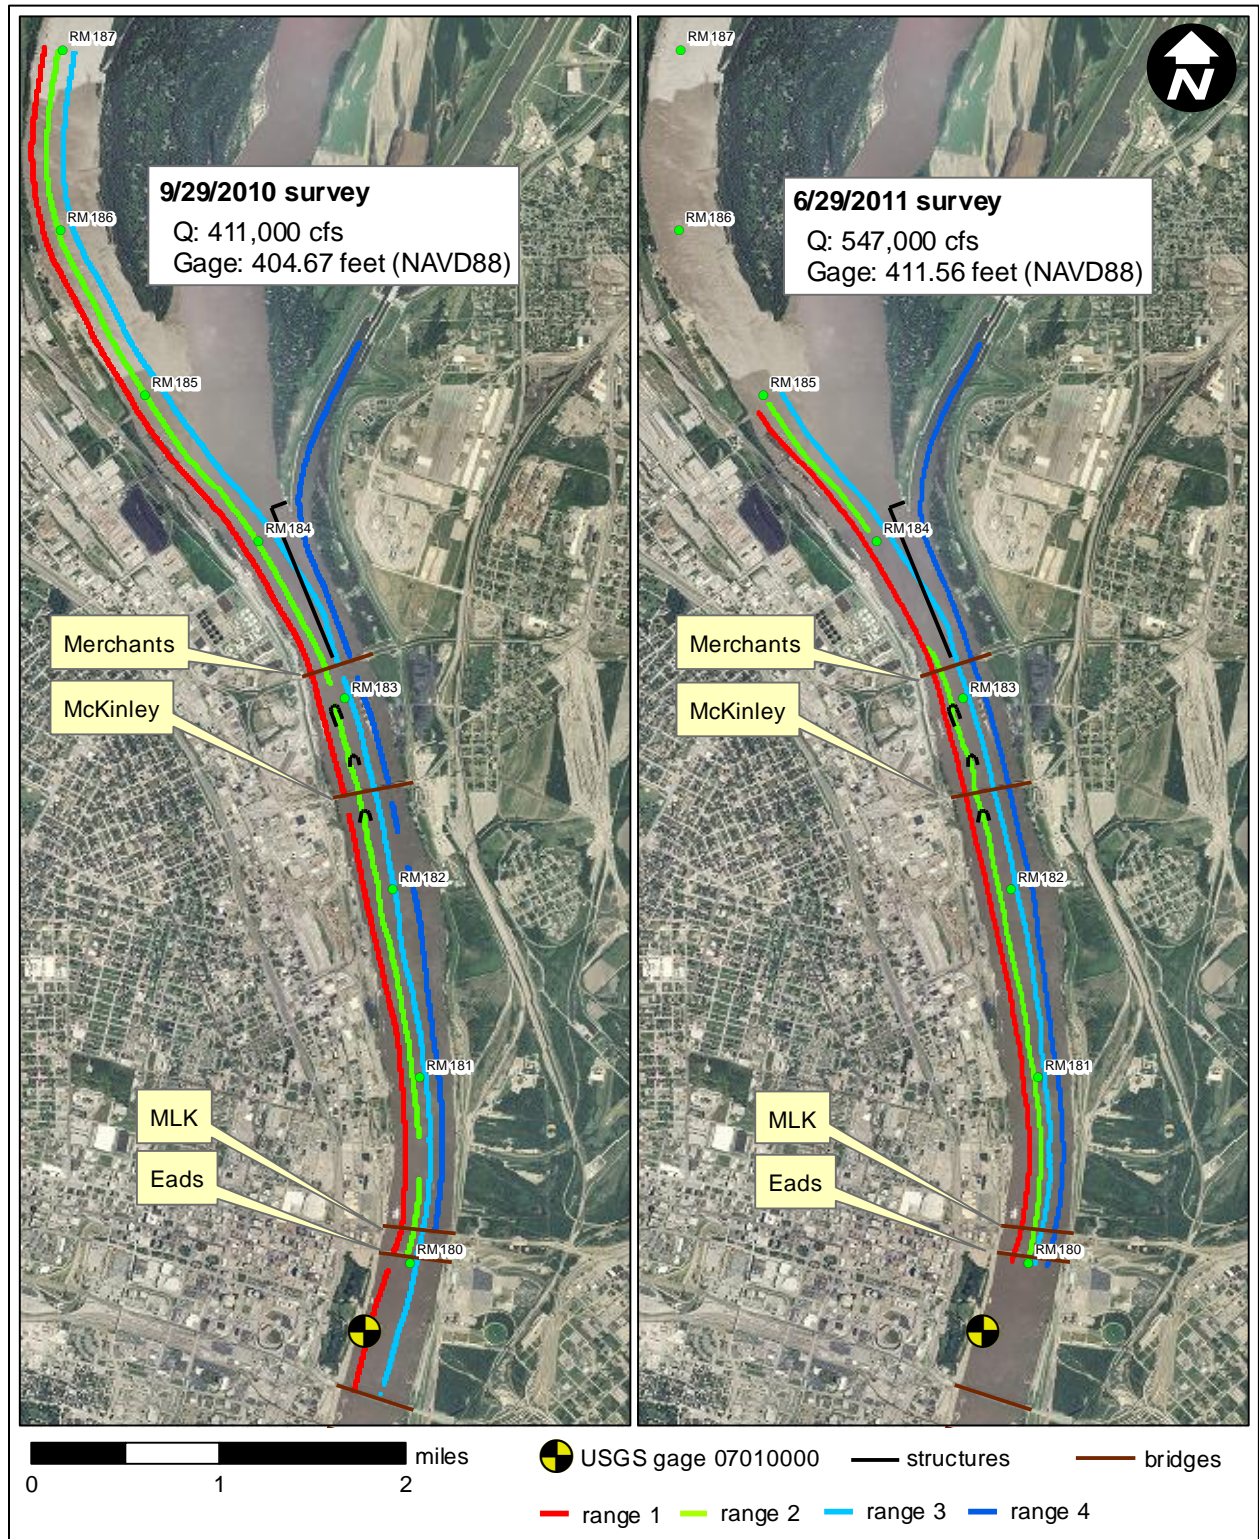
RM 187
9/29/2010 survey
Q: 411,000 cfs
Gage: 404.67 feet (NAVD88)
RM 186
RM 185
RM 184
Merchants
RM 183
McKinley
RM 182
RM 181
MLK
Eads
RM 180

RM 187
N
6/29/2011 survey
Q: 547,000 cfs
Gage: 411.56 feet (NAVD88)
RM 186
RM 185
RM 184
Merchants
RM 183
McKinley
RM 182
RM 181
MLK
Eads
RM 180

0 1 2 miles
USGS gage 07010000
structures
bridges
range 1
range 2
range 3
range 4